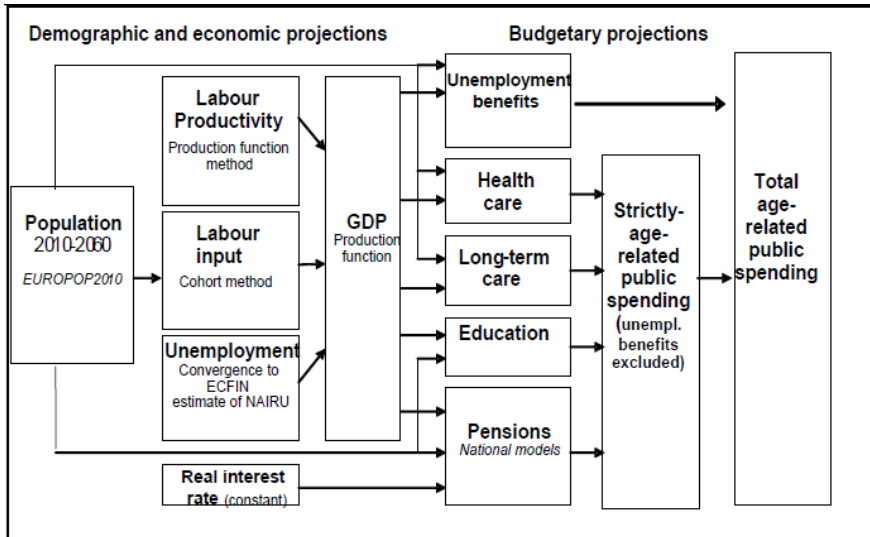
Demographic and economic projections

Budgetary projections

Population 2010-2060
EUROPOP2010

Labour Productivity
Production function method

Labour input
Cohort method

Unemployment
Convergence to ECFIN estimate of NAIRU

Real interest rate (constant)

GDP
Production function

Unemployment benefits

Health care

Long-term care

Education

Pensions
National models

Strictly-age-related public spending (unempl. benefits excluded)

Total age-related public spending